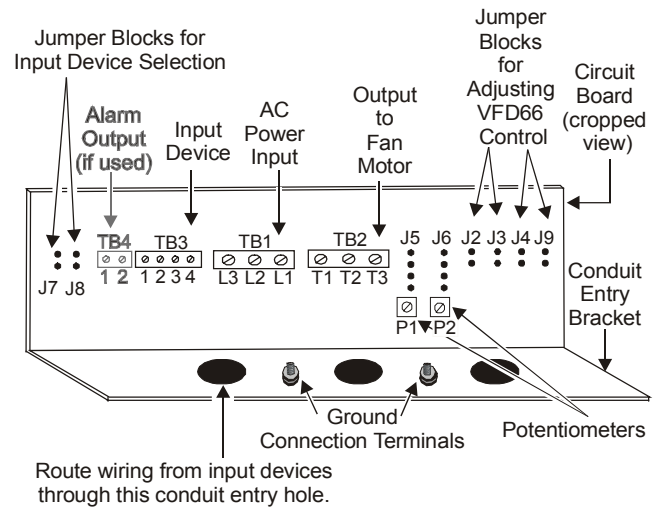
Jumper Blocks for Input Device Selection

Alarm Output (if used)

Input Device

AC Power Input

Output to Fan Motor

Jumper Blocks for Adjusting VFD66 Control

Circuit Board (cropped view)

J7 J8

TB4
1 2

TB3
1 2 3 4

TB1
L3 L2 L1

TB2
T1 T2 T3

J5 J6

J2 J3 J4 J9

P1 P2

Conduit Entry Bracket

Ground Connection Terminals

Potentiometers

Route wiring from input devices through this conduit entry hole.